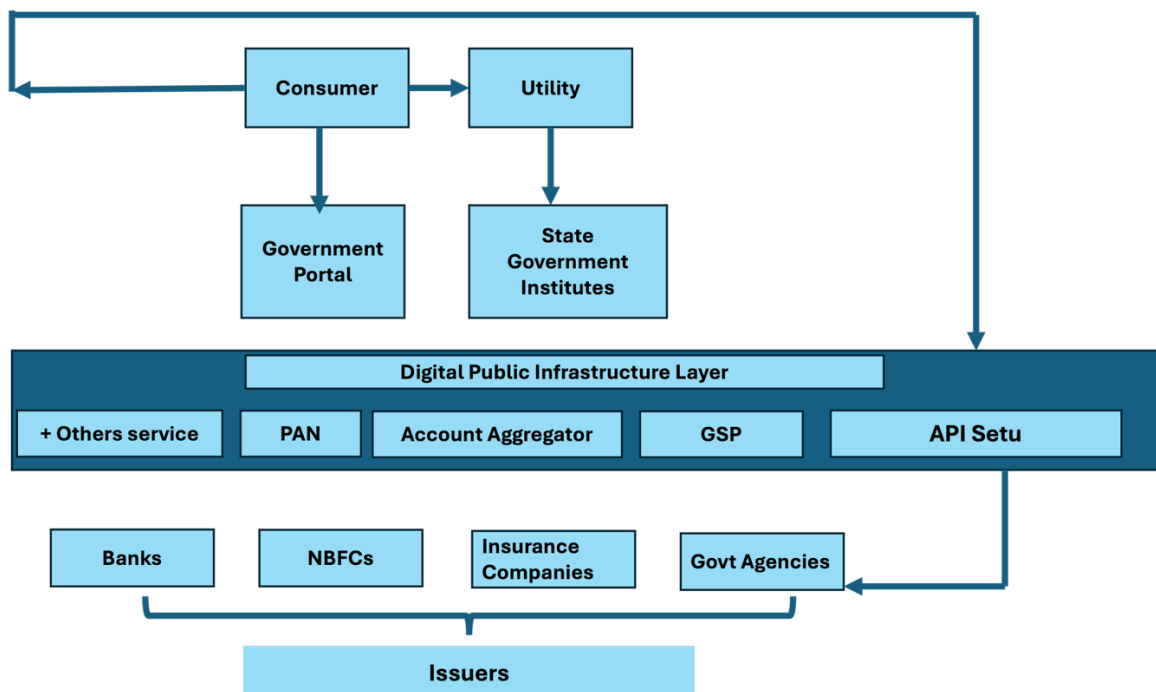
Consumer

Utility

Government Portal

State Government Institutes

Digital Public Infrastructure Layer

+ Others service

PAN

Account Aggregator

GSP

API Setu

Banks

NBFCs

Insurance Companies

Govt Agencies

Issuers